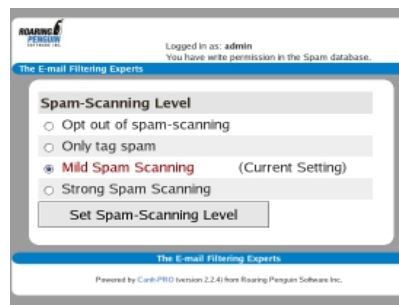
ROARING PENGUIN SOFTWARE INC.

Logged in as: admin
You have write permission in the Spam database.

The E-mail Filtering Experts

Spam-Scanning Level

Opt out of spam-scanning

Only tag spam

Mild Spam Scanning (Current Setting)

Strong Spam Scanning

Set Spam-Scanning Level

The E-mail Filtering Experts

Powered by CanIt-PRO (version 2.2.4) from Roaring Penguin Software Inc.